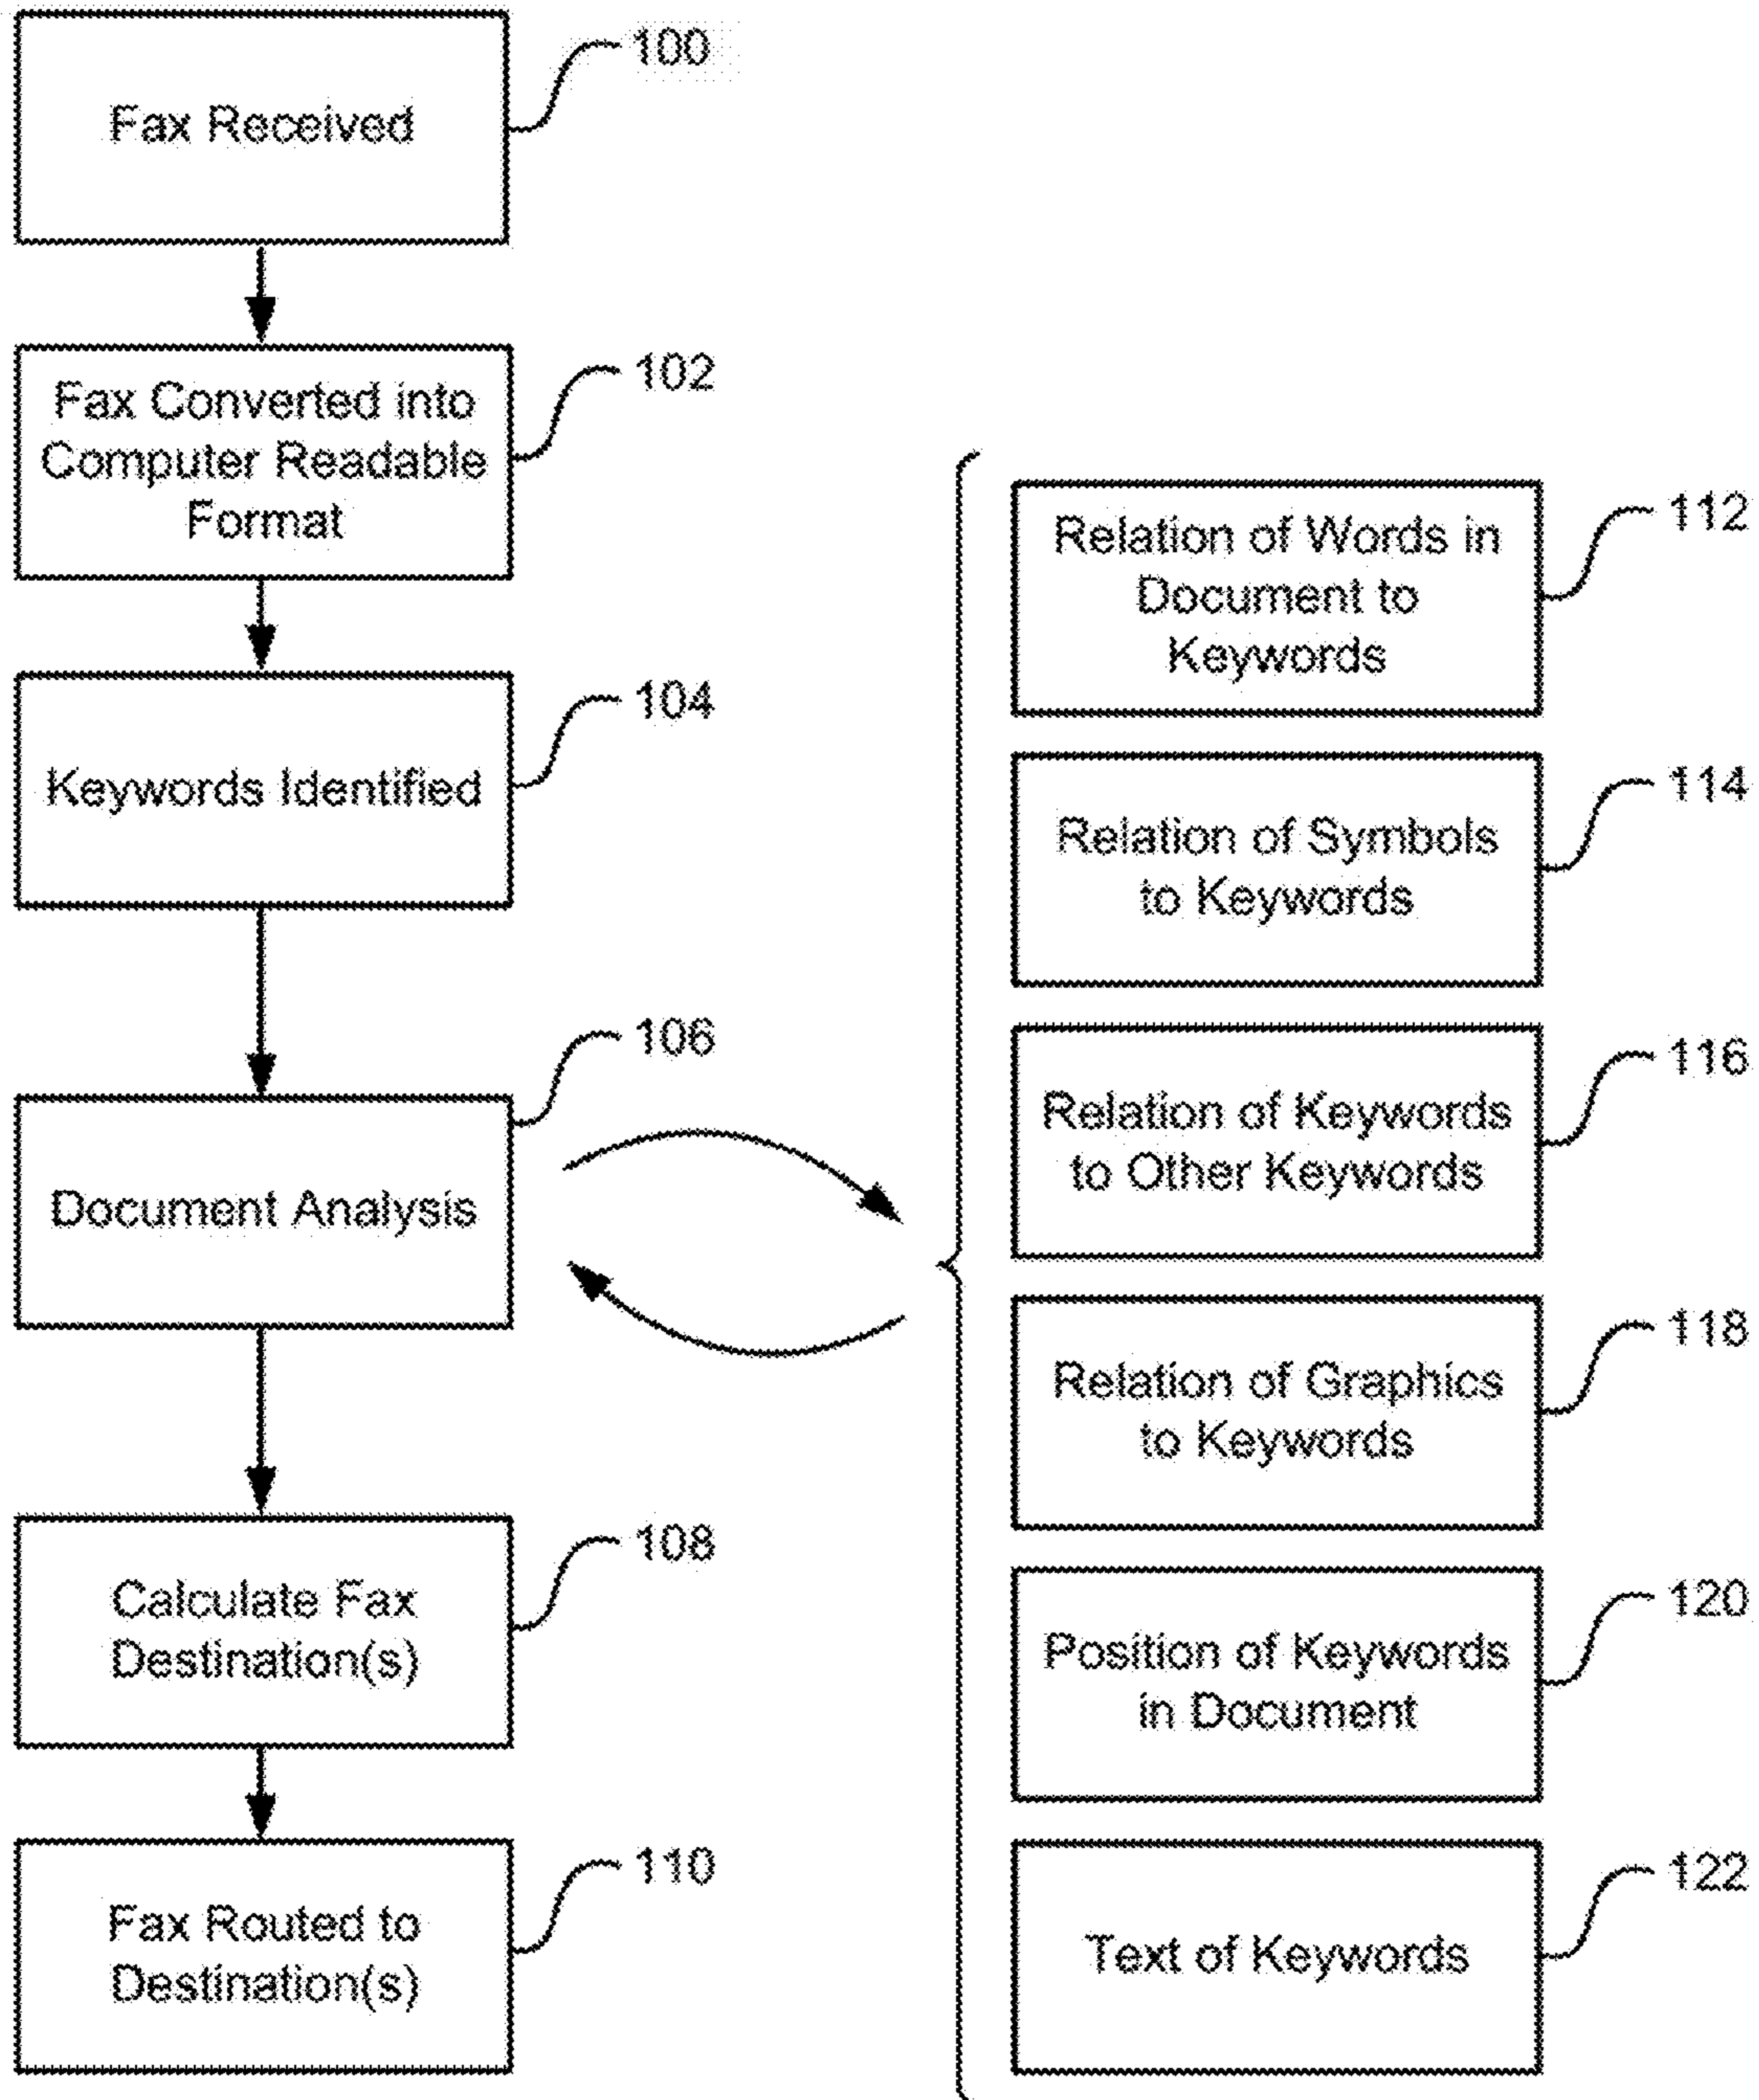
Fax Received
100

Fax Converted into Computer Readable Format
102

Keywords Identified
104

Document Analysis
106

Calculate Fax Destination(s)
108

Fax Routed to Destination(s)
110

Relation of Words in Document to Keywords
112

Relation of Symbols to Keywords
114

Relation of Keywords to Other Keywords
116

Relation of Graphics to Keywords
118

Position of Keywords in Document
120

Text of Keywords
122